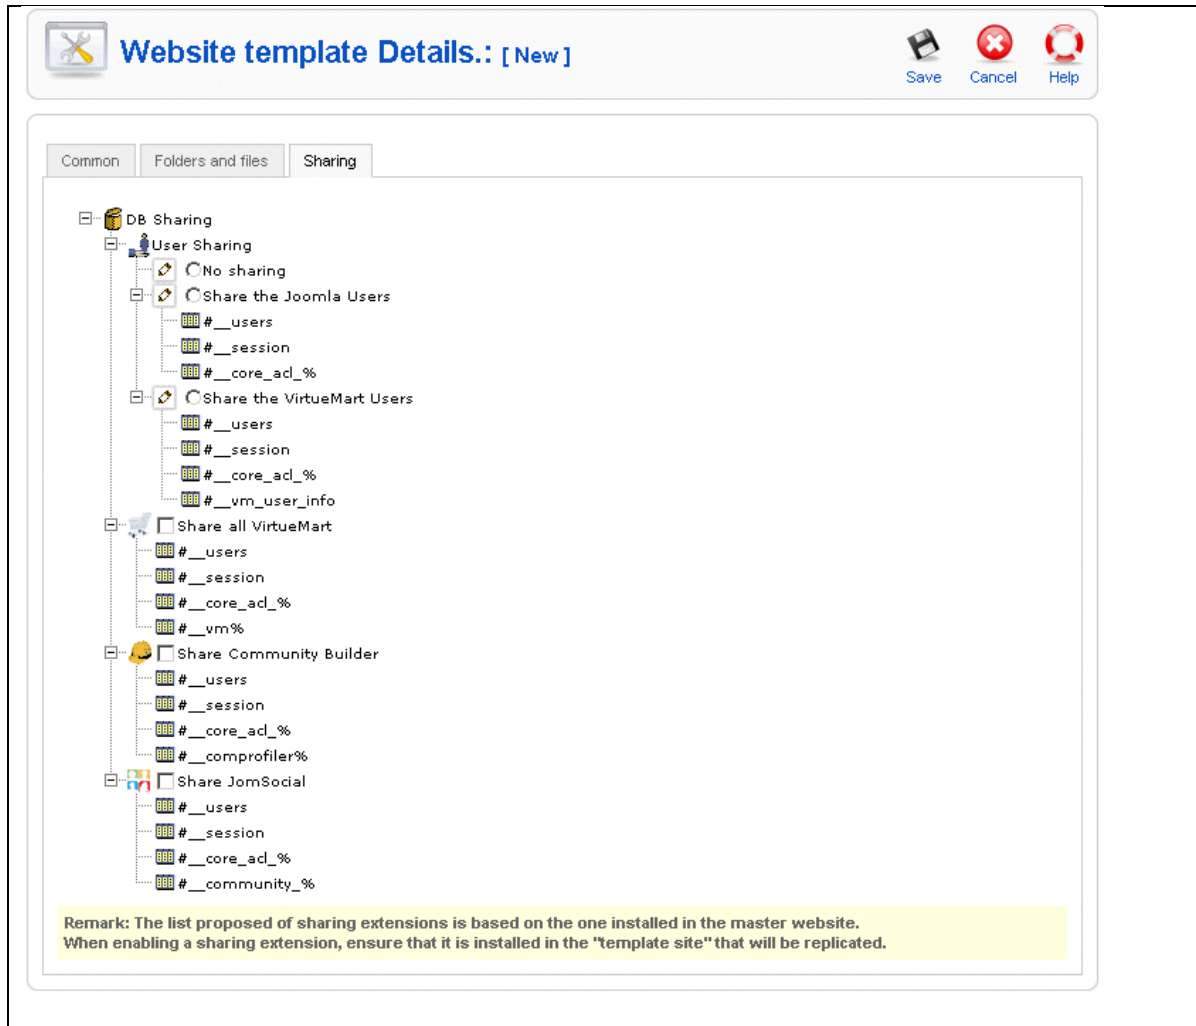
Website template Details.: [ New ]

Save Cancel Help

Common Folders and files Sharing

DB Sharing
User Sharing
No sharing
Share the Joomla Users
#__users
#__session
#__core_acl_%
Share the VirtueMart Users
#__users
#__session
#__core_acl_%
#__vm_user_info
Share all VirtueMart
#__users
#__session
#__core_acl_%
#__vm%
Share Community Builder
#__users
#__session
#__core_acl_%
#__comprofiler%
Share JomSocial
#__users
#__session
#__core_acl_%
#__community_%

Remark: The list proposed of sharing extensions is based on the one installed in the master website.
When enabling a sharing extension, ensure that it is installed in the "template site" that will be replicated.